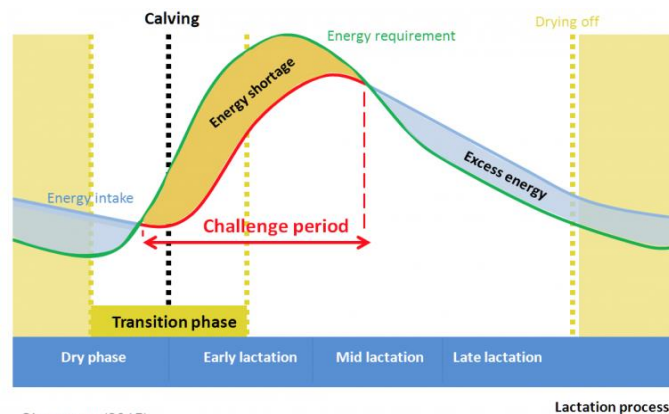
Calving

Energy requirement

Drying off

Energy shortage

Excess energy

Energy intake

Challenge period

Transition phase

Dry phase

Early lactation

Mid lactation

Late lactation

Lactation process

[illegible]